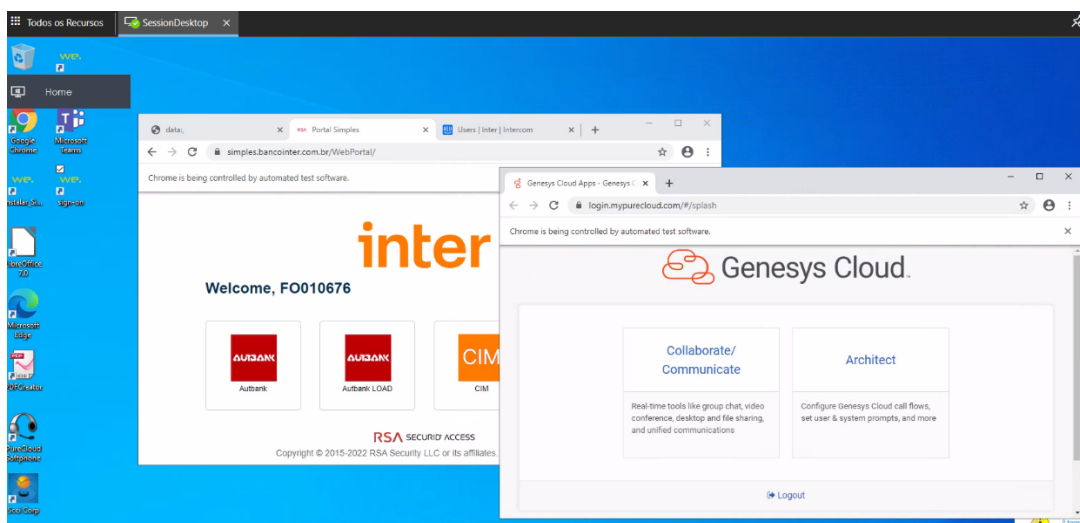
Todos os Recursos SessionDesktop ×

Home

we.

Google Chrome

Microsoft Teams

we. we.

nstalar Si... sign-on

ibreOffice 7.0

Microsoft Edge

PDFCreator

PureCloud Softphone

Soci Corp

data:, × Portal Simples × Users | Inter | Intercom × +

simples.bancointer.com.br/WebPortal/

Chrome is being controlled by automated test software.

inter

Welcome, FO010676

AUBANK Autbank

AUBANK Autbank LOAD

CIM CIM

RSA SECURID ACCESS

Copyright © 2015-2022 RSA Security LLC or its affiliates.

Genesys Cloud Apps - Genesys C × +

login.mypurecloud.com/#/splash

Chrome is being controlled by automated test software.

Genesys Cloud

Collaborate/ Communicate

Real-time tools like group chat, video conference, desktop and file sharing, and unified communications

Architect

Configure Genesys Cloud call flows, set user & system prompts, and more

Logout